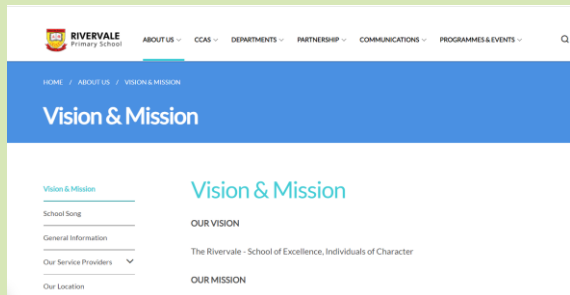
RIVERVALE
Primary School

ABOUT US CCAS DEPARTMENTS PARTNERSHIP COMMUNICATIONS PROGRAMMES & EVENTS

HOME / ABOUT US / VISION & MISSION

Vision & Mission

Vision & Mission
School Song
General Information
Our Service Providers
Our Location

Vision & Mission

OUR VISION

The Rivervale - School of Excellence, Individuals of Character

OUR MISSION